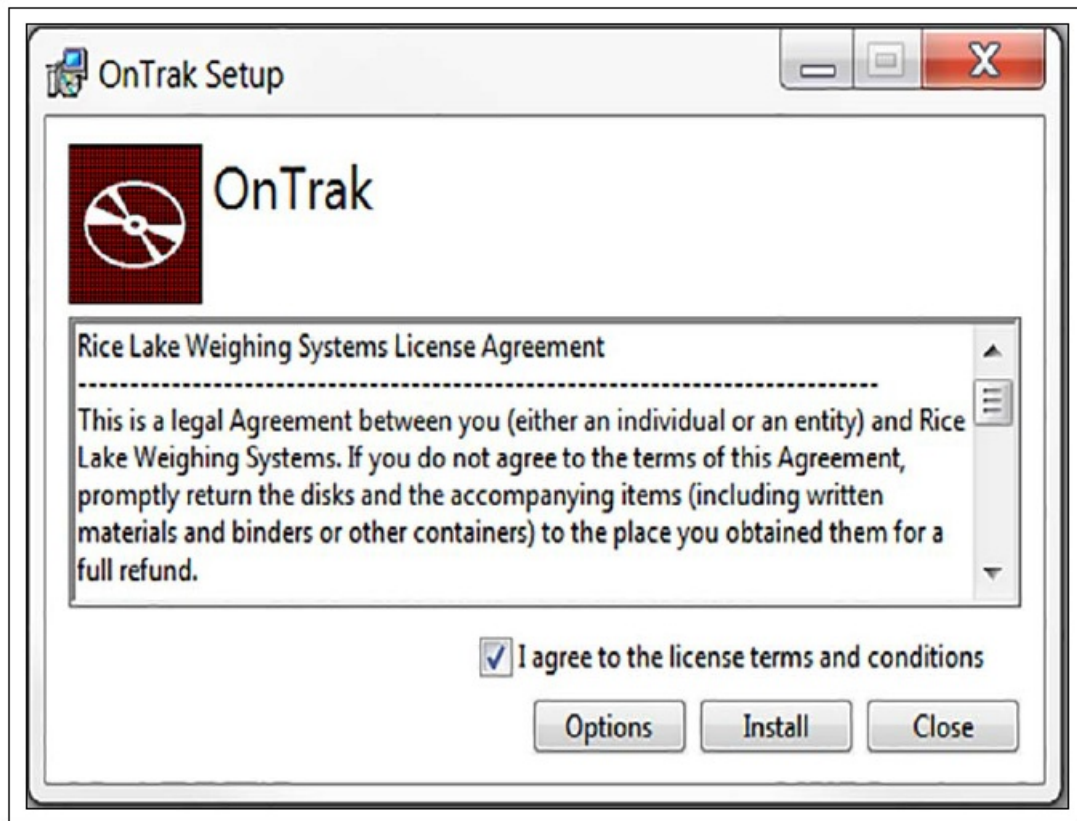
OnTrak Setup

OnTrak

Rice Lake Weighing Systems License Agreement
--------------------------------------------------------------------------------
This is a legal Agreement between you (either an individual or an entity) and Rice Lake Weighing Systems. If you do not agree to the terms of this Agreement, promptly return the disks and the accompanying items (including written materials and binders or other containers) to the place you obtained them for a full refund.

I agree to the license terms and conditions

Options Install Close